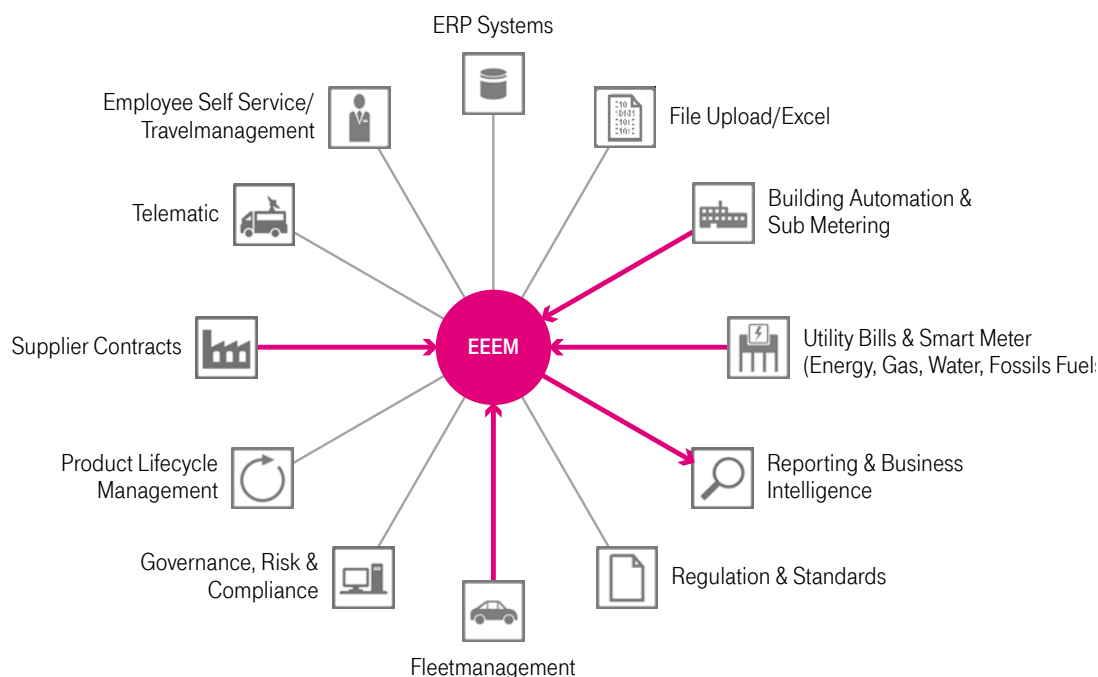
ERP Systems

Employee Self Service/ Travelmanagement

File Upload/Excel

Telematic

Building Automation & Sub Metering

Supplier Contracts

EEEM

Utility Bills & Smart Meter (Energy, Gas, Water, Fossils Fuel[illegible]

Product Lifecycle Management

Reporting & Business Intelligence

Governance, Risk & Compliance

Regulation & Standards

Fleetmanagement